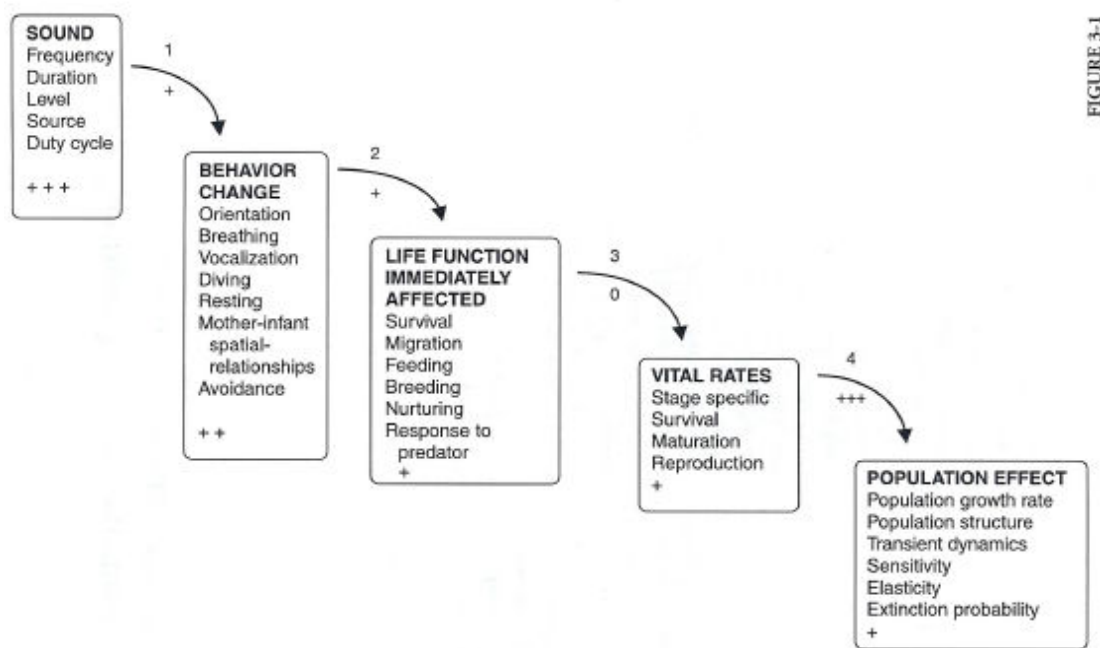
FIGURE 3-1

SOUND
Frequency
Duration
Level
Source
Duty cycle
+ + +

1
+

BEHAVIOR CHANGE
Orientation
Breathing
Vocalization
Diving
Resting
Mother-infant spatial-relationships
Avoidance
+ +

2
+

LIFE FUNCTION IMMEDIATELY AFFECTED
Survival
Migration
Feeding
Breeding
Nurturing
Response to predator
+

3
0

VITAL RATES
Stage specific
Survival
Maturation
Reproduction
+

4
+++

POPULATION EFFECT
Population growth rate
Population structure
Transient dynamics
Sensitivity
Elasticity
Extinction probability
+